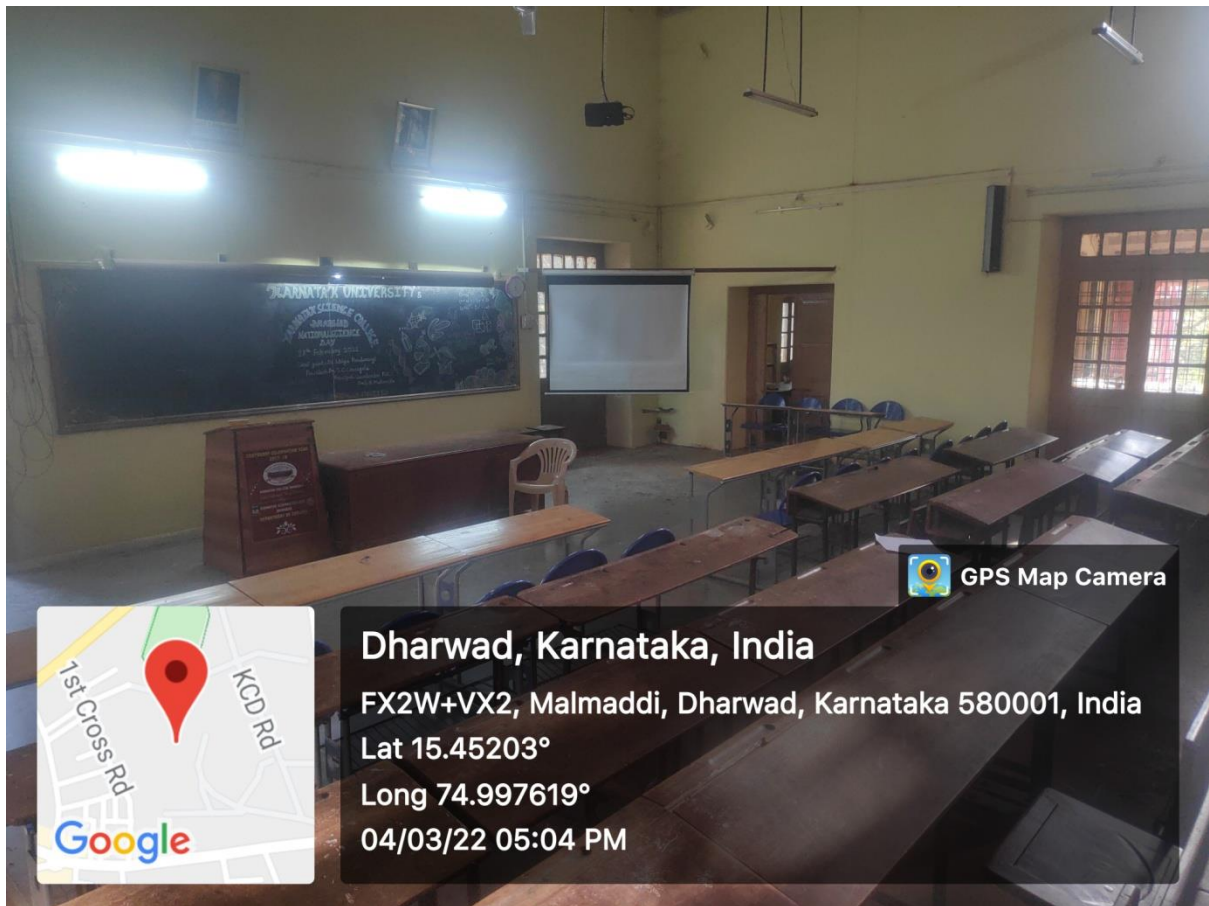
KARNATAK UNIVERSITY
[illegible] SCIENCE COLLEGE
DHARWAD
NATIONAL SCIENCE DAY
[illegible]

GPS Map Camera

1st Cross Rd
KCD Rd
Google

Dharwad, Karnataka, India
FX2W+VX2, Malmaddi, Dharwad, Karnataka 580001, India
Lat 15.45203°
Long 74.997619°
04/03/22 05:04 PM